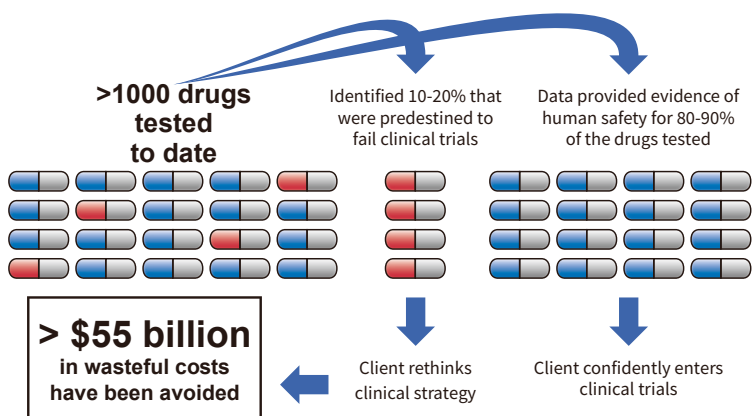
>1000 drugs tested to date

Identified 10-20% that were predestined to fail clinical trials

Data provided evidence of human safety for 80-90% of the drugs tested

> $55 billion in wasteful costs have been avoided

Client rethinks clinical strategy

Client confidently enters clinical trials